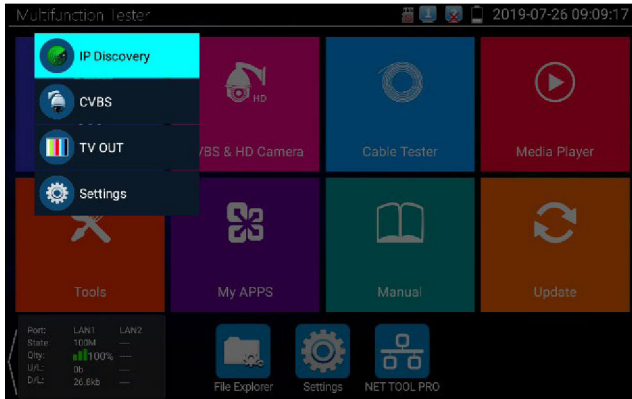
Multifunction Tester

2019-07-26 09:09:17

IP Discovery

CVBS

TV OUT

Settings

HD

VBS & HD Camera

Cable Tester

Media Player

Tools

My APPS

Manual

Update

| Port: | LAN1 | LAN2 |
|---|---|---|
| State: | 100M | --- |
| Qlty: | 100% | --- |
| U/L: | 0b | --- |
| D/L: | 26.6kb | --- |

File Explorer

Settings

NET TOOL PRO